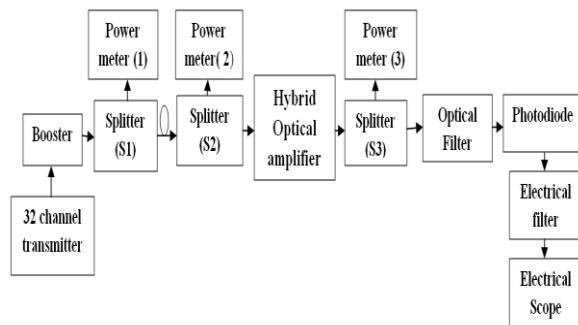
Power meter (1)

Power meter( 2)

Power meter (3)

Booster

Splitter (S1)

Splitter (S2)

Hybrid Optical amplifier

Splitter (S3)

Optical Filter

Photodiode

32 channel transmitter

Electrical filter

Electrical Scope